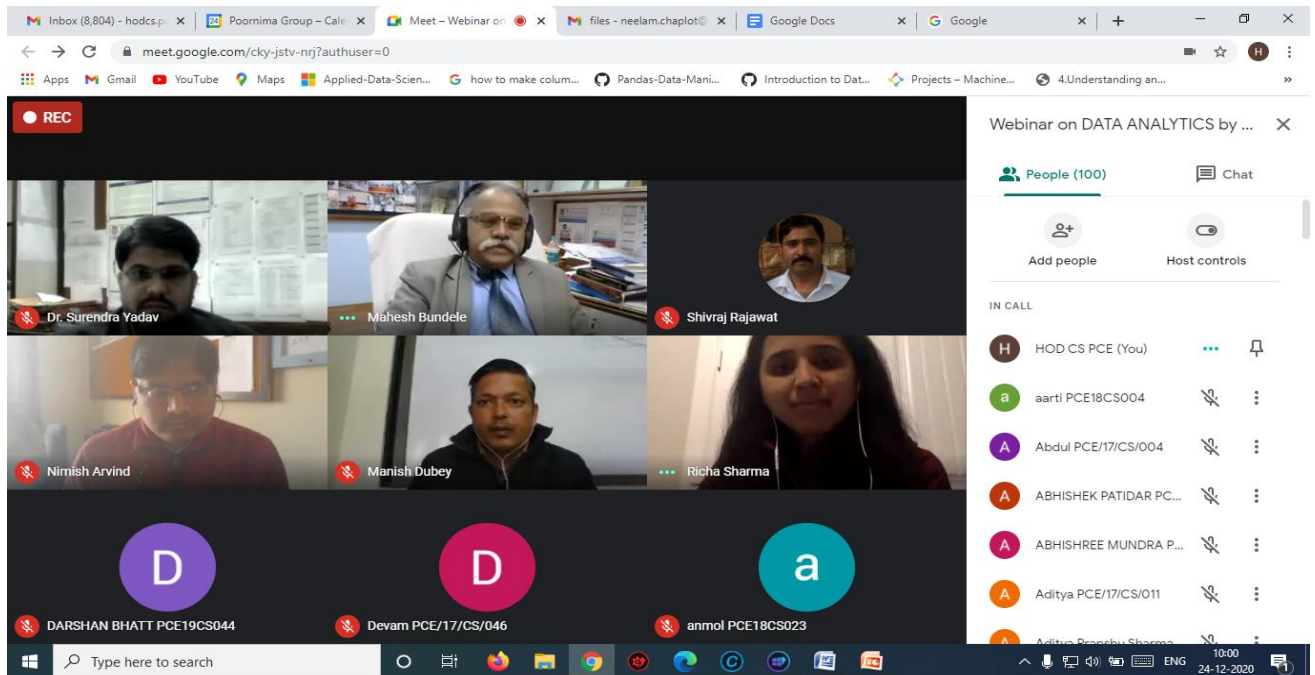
Inbox (8,804) - hodcs.p ×
Poornima Group – Cale ×
Meet – Webinar on ×
files - neelam.chaplot ×
Google Docs ×
Google ×
+

meet.google.com/cky-jstv-nrj?authuser=0

Apps Gmail YouTube Maps Applied-Data-Scien... how to make colum... Pandas-Data-Mani... Introduction to Dat... Projects – Machine... 4.Understanding an... »

REC

Dr. Surendra Yadav
Mahesh Bundele
Shivraj Rajawat
Nimish Arvind
Manish Dubey
Richa Sharma
D
DARSHAN BHATT PCE19CS044
D
Devam PCE/17/CS/046
a
anmol PCE18CS023

Webinar on DATA ANALYTICS by ...
People (100)
Chat
Add people
Host controls
IN CALL
HOD CS PCE (You)
aarti PCE18CS004
Abdul PCE/17/CS/004
ABHISHEK PATIDAR PC...
ABHISHREE MUNDRA P...
Aditya PCE/17/CS/011
Aditya Prabhu Sharma

Type here to search
ENG 10:00 24-12-2020